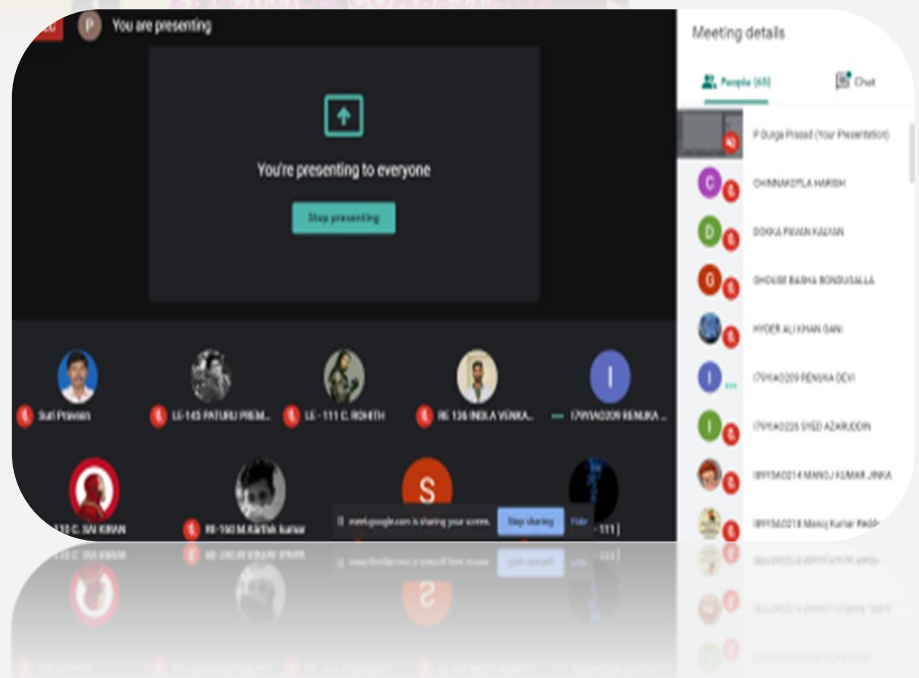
P You are presenting

You're presenting to everyone

Stop presenting

Suri Praveen

LE-145 PATURU PREM...

LE - 111 C. ROHITH

RE 136 INDLA VENKA...

I

17X91A0209 RENUKA ...

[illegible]10 C. SAI KIRAN

RE-160 M.Karthik kumar

S

meet.google.com is sharing your screen.

Stop sharing

Hide

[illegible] - 111 )

Meeting details

People (65)

Chat

P Durga Prasad (Your Presentation)

C

CHINNAKOTLA HARISH

D

DOKKA PAVAN KALYAN

G

GHOUSE BASHA BONDUGALLA

HYDER ALI KHAN GANI

I

17X91A0209 RENUKA DEVI

I

17X91A0235 SYED AZARUDDIN

18X95A0214 MANOJ KUMAR JINKA

18X95A0218 Manoj Kumar Redd...